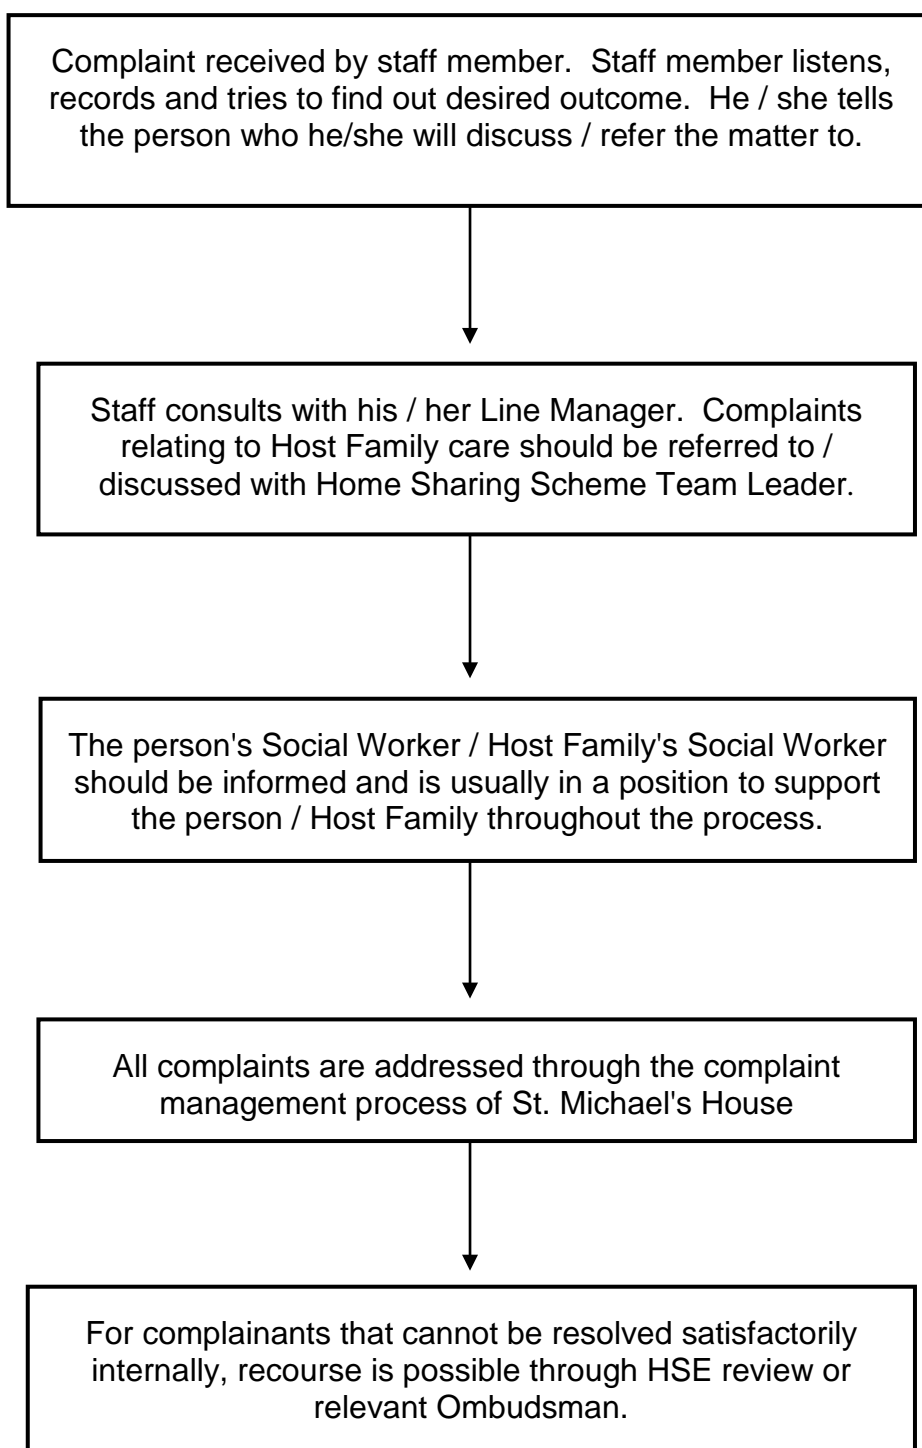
Complaint received by staff member. Staff member listens, records and tries to find out desired outcome. He / she tells the person who he/she will discuss / refer the matter to.

Staff consults with his / her Line Manager. Complaints relating to Host Family care should be referred to / discussed with Home Sharing Scheme Team Leader.

The person's Social Worker / Host Family's Social Worker should be informed and is usually in a position to support the person / Host Family throughout the process.

All complaints are addressed through the complaint management process of St. Michael's House

For complainants that cannot be resolved satisfactorily internally, recourse is possible through HSE review or relevant Ombudsman.